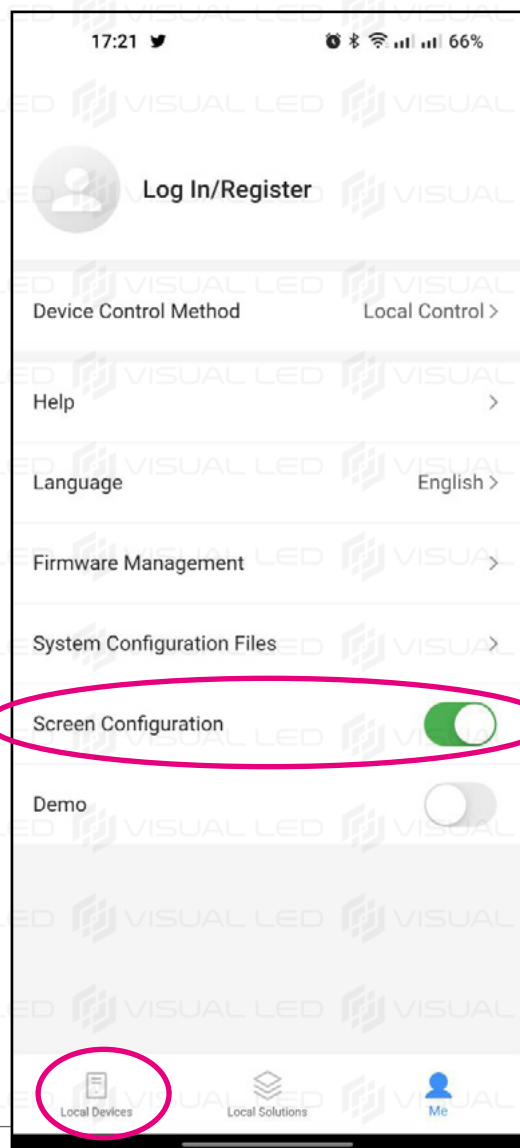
17:21

66%

Log In/Register

Device Control Method

Local Control >

Help

>

Language

English >

Firmware Management

>

System Configuration Files

>

Screen Configuration

Demo

Local Devices

Local Solutions

Me

VISUAL LED